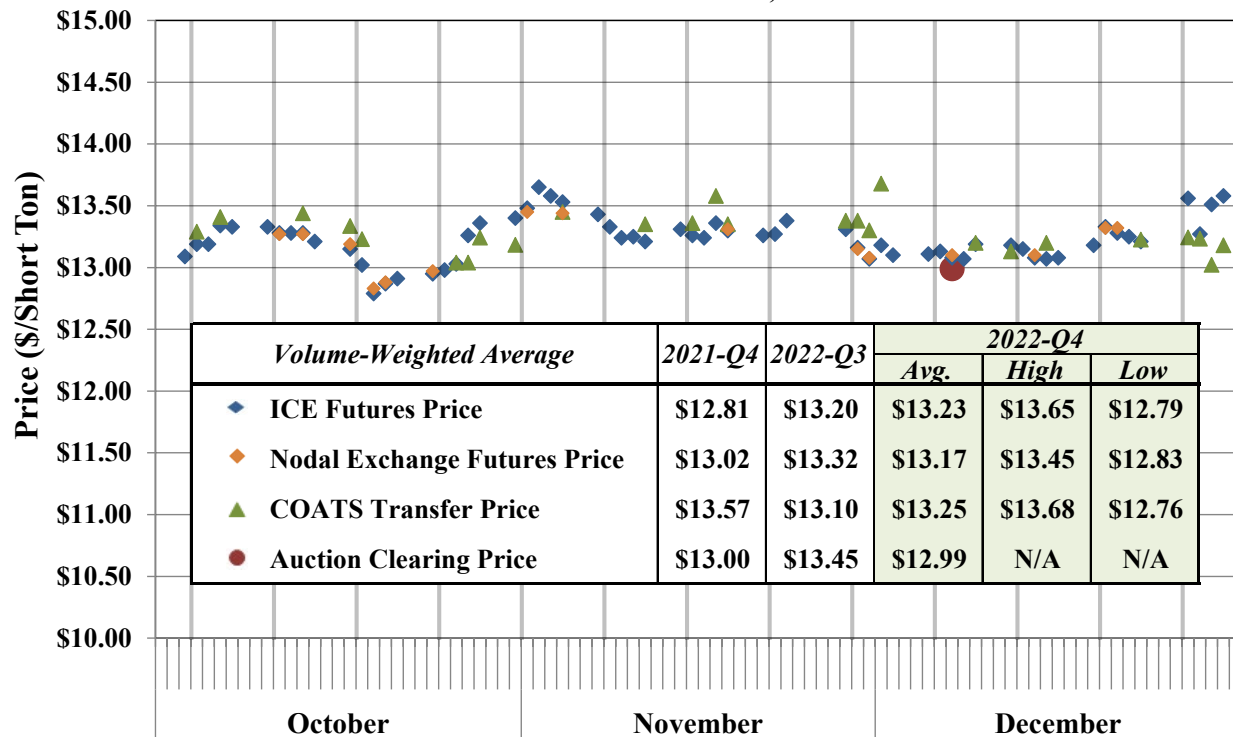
$15.00
$14.50
$14.00
$13.50
$13.00
$12.50
$12.00
$11.50
$11.00
$10.50
$10.00

Price ($/Short Ton)

| Volume-Weighted Average | 2021-Q4 | 2022-Q3 | 2022-Q4 Avg. | 2022-Q4 High | 2022-Q4 Low |
|---|---|---|---|---|---|
| ICE Futures Price | $12.81 | $13.20 | $13.23 | $13.65 | $12.79 |
| Nodal Exchange Futures Price | $13.02 | $13.32 | $13.17 | $13.45 | $12.83 |
| COATS Transfer Price | $13.57 | $13.10 | $13.25 | $13.68 | $12.76 |
| Auction Clearing Price | $13.00 | $13.45 | $12.99 | N/A | N/A |

October
November
December